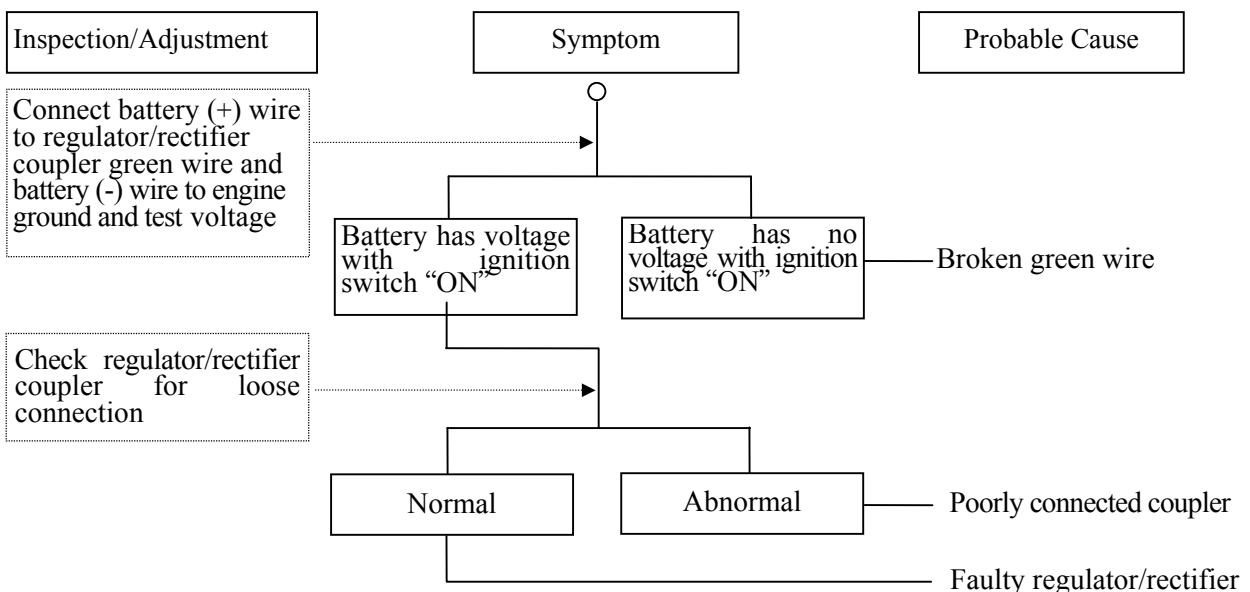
Inspection/Adjustment

Symptom

Probable Cause

Connect battery (+) wire to regulator/rectifier coupler green wire and battery (-) wire to engine ground and test voltage

Battery has voltage with ignition switch "ON"

Battery has no voltage with ignition switch "ON"

Broken green wire

Check regulator/rectifier coupler for loose connection

Normal

Abnormal

Poorly connected coupler

Faulty regulator/rectifier